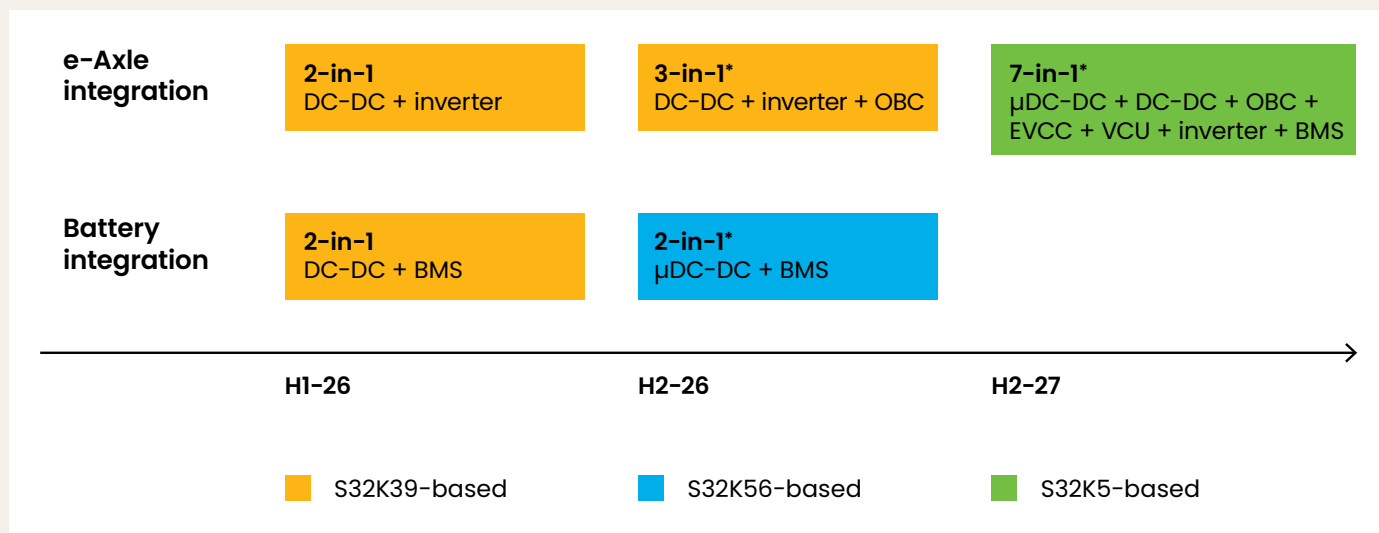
e-Axle integration

2-in-1
DC-DC + inverter

3-in-1*
DC-DC + inverter + OBC

7-in-1*
μDC-DC + DC-DC + OBC + EVCC + VCU + inverter + BMS

Battery integration

2-in-1
DC-DC + BMS

2-in-1*
μDC-DC + BMS

H1-26

H2-26

H2-27

S32K39-based

S32K56-based

S32K5-based